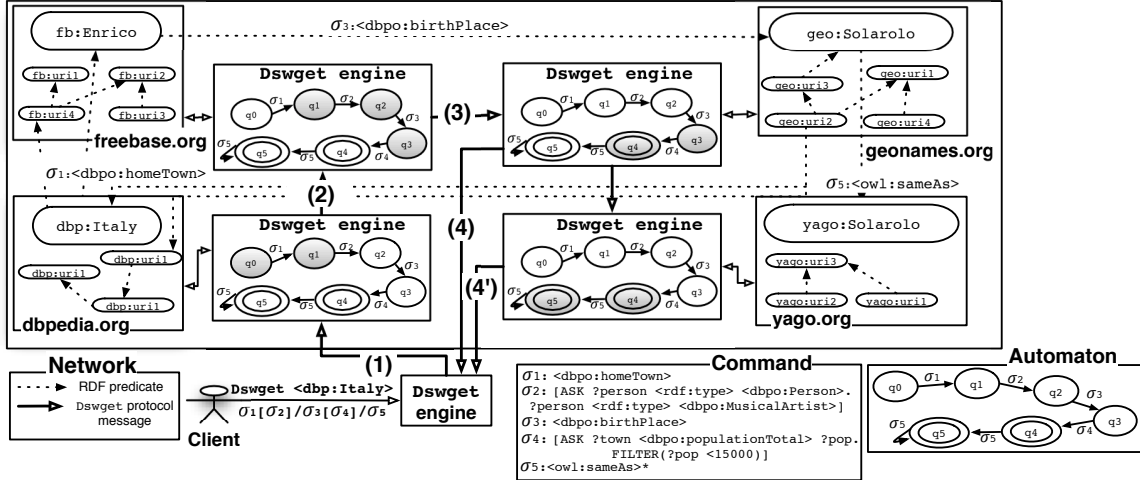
fb:Enrico

$\sigma_3$:<dbpo:birthPlace>

geo:Solarolo

fb:uri1
fb:uri2
fb:uri4
fb:uri3

Dswget engine
q0 $\sigma_1$ q1 $\sigma_2$ q2 $\sigma_3$ q3 $\sigma_4$ q4 $\sigma_5$ q5 $\sigma_5$

(3)

Dswget engine
q0 $\sigma_1$ q1 $\sigma_2$ q2 $\sigma_3$ q3 $\sigma_4$ q4 $\sigma_5$ q5 $\sigma_5$

geo:uri3
geo:uri1
geo:uri2
geo:uri4

freebase.org

geonames.org

$\sigma_1$:<dbpo:homeTown>

(2)

$\sigma_5$:<owl:sameAs>

dbp:Italy

Dswget engine
q0 $\sigma_1$ q1 $\sigma_2$ q2 $\sigma_3$ q3 $\sigma_4$ q4 $\sigma_5$ q5 $\sigma_5$

(4)

Dswget engine
q0 $\sigma_1$ q1 $\sigma_2$ q2 $\sigma_3$ q3 $\sigma_4$ q4 $\sigma_5$ q5 $\sigma_5$

yago:Solarolo

dbp:uri1
dbp:uri1
dbp:uri1

(4')

yago:uri3
yago:uri2
yago:uri1

dbpedia.org

yago.org

Network
RDF predicate
Dswget protocol message

(1)

Dswget <dbp:Italy>
$\sigma_1[\sigma_2]/\sigma_3[\sigma_4]/\sigma_5$

Client

Dswget engine

Command
$\sigma_1$: <dbpo:homeTown>
$\sigma_2$: [ASK ?person <rdf:type> <dbpo:Person>. ?person <rdf:type> <dbpo:MusicalArtist>]
$\sigma_3$: <dbpo:birthPlace>
$\sigma_4$: [ASK ?town <dbpo:populationTotal> ?pop. FILTER(?pop <15000)]
$\sigma_5$:<owl:sameAs>*

Automaton
q0 $\sigma_1$ q1 $\sigma_2$ q2 $\sigma_3$ q3 $\sigma_4$ q4 $\sigma_5$ q5 $\sigma_5$